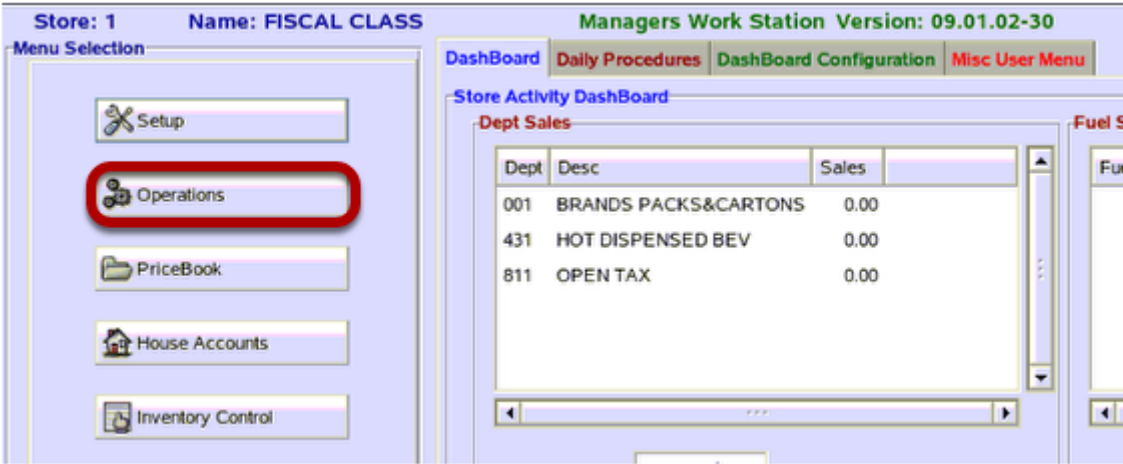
Store: 1 Name: FISCAL CLASS Managers Work Station Version: 09.01.02-30

Menu Selection

Setup

Operations

PriceBook

House Accounts

Inventory Control

DashBoard | Daily Procedures | DashBoard Configuration | Misc User Menu

Store Activity DashBoard

Dept Sales

| Dept | Desc | Sales |
|---|---|---|
| 001 | BRANDS PACKS&CARTONS | 0.00 |
| 431 | HOT DISPENSED BEV | 0.00 |
| 811 | OPEN TAX | 0.00 |

Fuel S

Fu